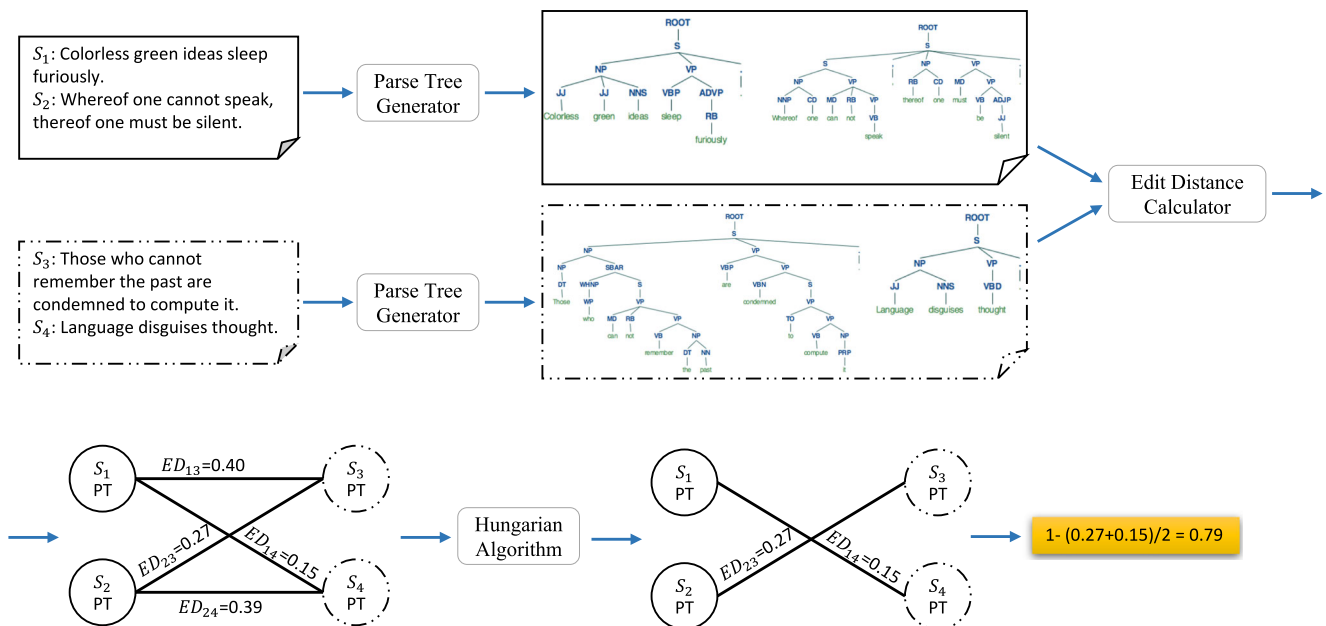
$S_1$: Colorless green ideas sleep furiously.
$S_2$: Whereof one cannot speak, thereof one must be silent.

Parse Tree Generator

ROOT
S
NP VP
JJ JJ NNS VBP ADVP
Colorless green ideas sleep RB
furiously

ROOT
S
S NP VP
NP VP RB CD MD VP
NNP CD MD RB VP thereof one must VB ADJP
Whereof one can not VB be JJ
speak silent

Edit Distance Calculator

$S_3$: Those who cannot remember the past are condemned to compute it.
$S_4$: Language disguises thought.

Parse Tree Generator

ROOT
S
NP VP
NP SBAR VBP VP
DT WHNP S are VBN S
Those WP VP condemned VP
who MD RB VP TO VP
can not VB NP to VB NP
remember DT NN compute PRP
the past it

ROOT
S
NP VP
JJ NNS VBD
Language disguises thought

$S_1$ PT
$S_2$ PT
$S_3$ PT
$S_4$ PT
$ED_{13}$=0.40
$ED_{23}$=0.27
$ED_{14}$=0.15
$ED_{24}$=0.39

Hungarian Algorithm

$S_1$ PT
$S_2$ PT
$S_3$ PT
$S_4$ PT
$ED_{23}$=0.27
$ED_{14}$=0.15

1- (0.27+0.15)/2 = 0.79